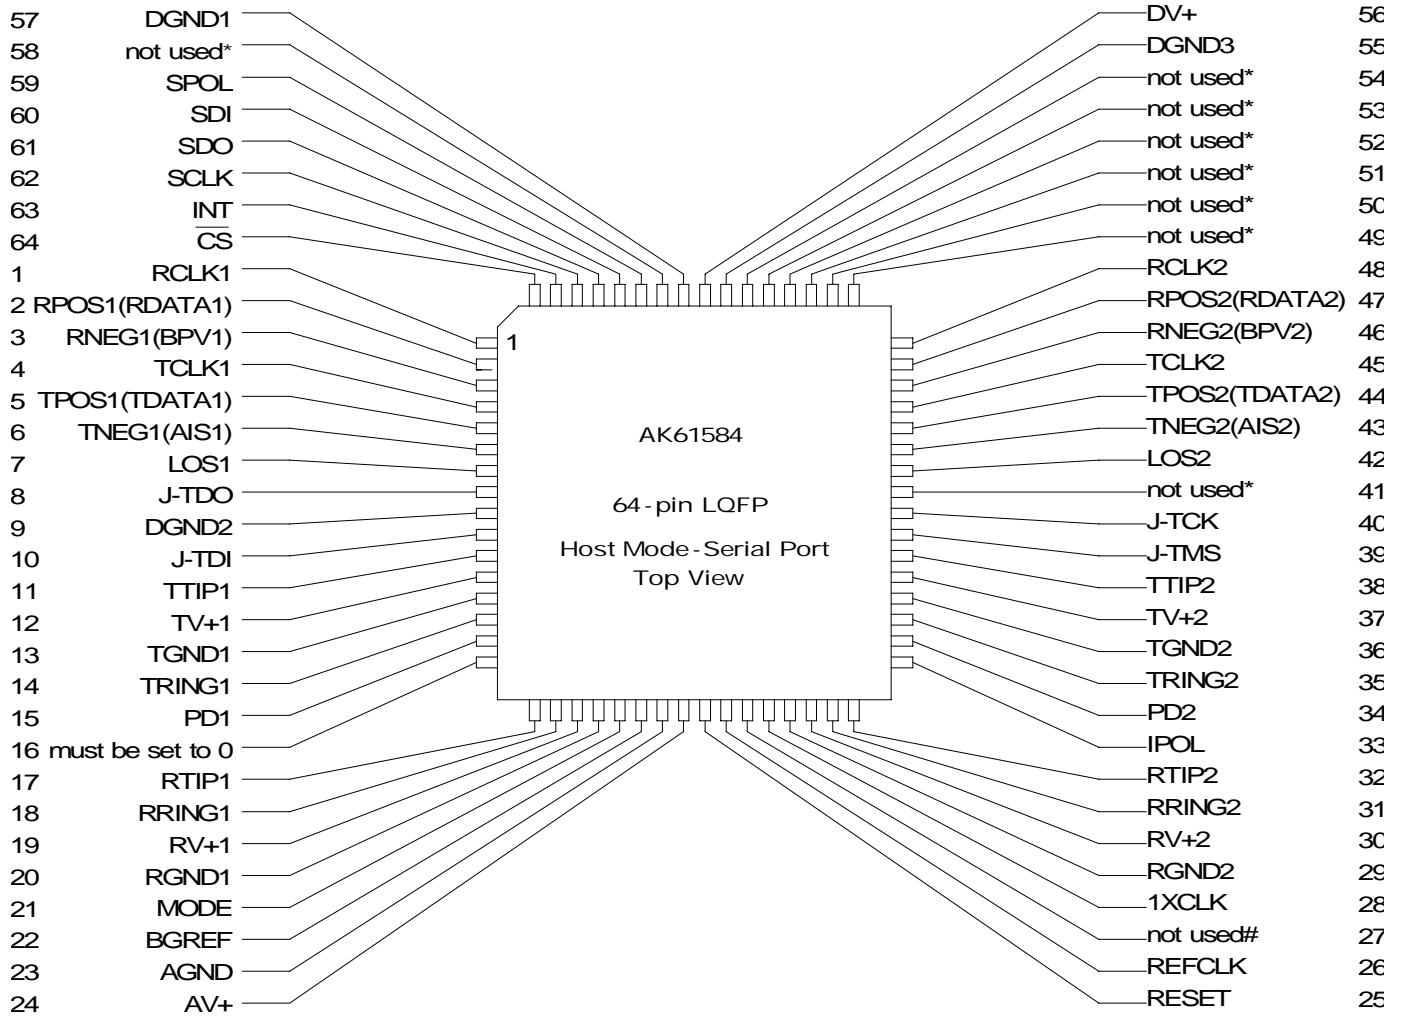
57 DGND1
58 not used*
59 SPOL
60 SDI
61 SDO
62 SCLK
63 INT
64 $\overline{CS}$
1 RCLK1
2 RPOS1(RDATA1)
3 RNEG1(BPV1)
4 TCLK1
5 TPOS1(TDATA1)
6 TNEG1(AIS1)
7 LOS1
8 J-TDO
9 DGND2
10 J-TDI
11 TTIP1
12 TV+1
13 TGND1
14 TRING1
15 PD1
16 must be set to 0
17 RTIP1
18 RRING1
19 RV+1
20 RGND1
21 MODE
22 BGREF
23 AGND
24 AV+

DV+ 56
DGND3 55
not used* 54
not used* 53
not used* 52
not used* 51
not used* 50
not used* 49
RCLK2 48
RPOS2(RDATA2) 47
RNEG2(BPV2) 46
TCLK2 45
TPOS2(TDATA2) 44
TNEG2(AIS2) 43
LOS2 42
not used* 41
J-TCK 40
J-TMS 39
TTIP2 38
TV+2 37
TGND2 36
TRING2 35
PD2 34
IPOL 33
RTIP2 32
RRING2 31
RV+2 30
RGND2 29
1XCLK 28
not used# 27
REFCLK 26
RESET 25

1

AK61584

64-pin LQFP

Host Mode-Serial Port
Top View